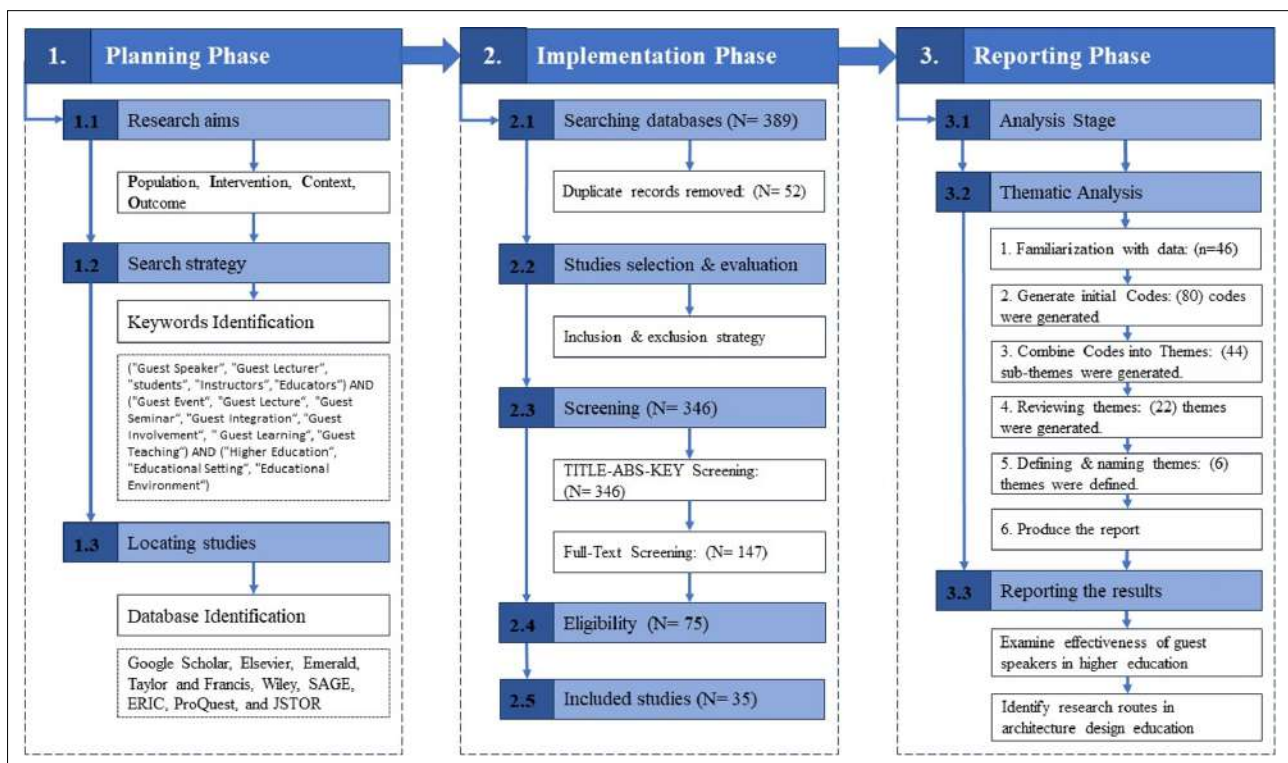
1. Planning Phase

1.1 Research aims

Population, Intervention, Context, Outcome

1.2 Search strategy

Keywords Identification

("Guest Speaker", "Guest Lecturer", "students", "Instructors", "Educators") AND ("Guest Event", "Guest Lecture", "Guest Seminar", "Guest Integration", "Guest Involvement", " Guest Learning", "Guest Teaching") AND ("Higher Education", "Educational Setting", "Educational Environment")

1.3 Locating studies

Database Identification

Google Scholar, Elsevier, Emerald, Taylor and Francis, Wiley, SAGE, ERIC, ProQuest, and JSTOR

2. Implementation Phase

2.1 Searching databases (N= 389)

Duplicate records removed: (N= 52)

2.2 Studies selection & evaluation

Inclusion & exclusion strategy

2.3 Screening (N= 346)

TITLE-ABS-KEY Screening: (N= 346)

Full-Text Screening: (N= 147)

2.4 Eligibility (N= 75)

2.5 Included studies (N= 35)

3. Reporting Phase

3.1 Analysis Stage

3.2 Thematic Analysis

1. Familiarization with data: (n=46)

2. Generate initial Codes: (80) codes were generated

3. Combine Codes into Themes: (44) sub-themes were generated.

4. Reviewing themes: (22) themes were generated.

5. Defining & naming themes: (6) themes were defined.

6. Produce the report

3.3 Reporting the results

Examine effectiveness of guest speakers in higher education

Identify research routes in architecture design education